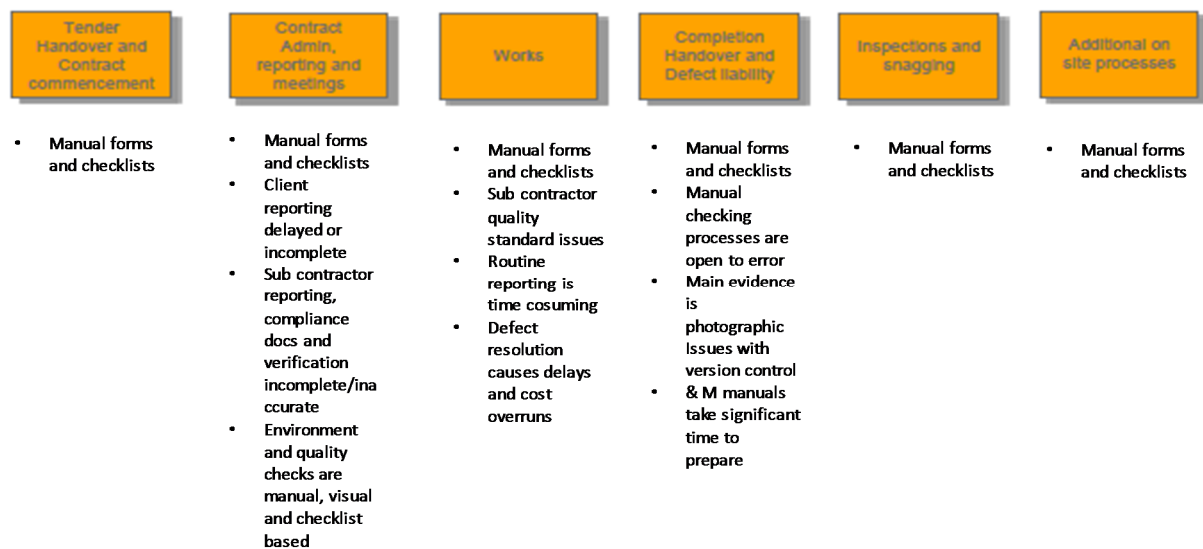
Tender Handover and Contract commencement

• Manual forms and checklists

Contract Admin, reporting and meetings

• Manual forms and checklists
• Client reporting delayed or incomplete
• Sub contractor reporting, compliance docs and verification incomplete/inaccurate
• Environment and quality checks are manual, visual and checklist based

Works

• Manual forms and checklists
• Sub contractor quality standard issues
• Routine reporting is time cosuming
• Defect resolution causes delays and cost overruns

Completion Handover and Defect liability

• Manual forms and checklists
• Manual checking processes are open to error
• Main evidence is photographic Issues with version control
• & M manuals take significant time to prepare

Inspections and snagging

• Manual forms and checklists

Additional on site processes

• Manual forms and checklists